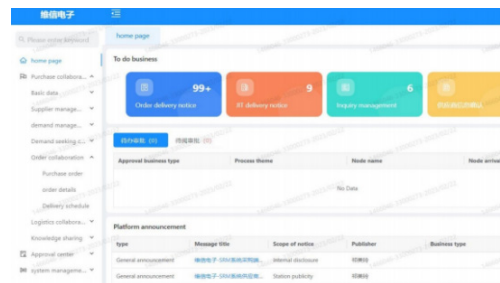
维信电子

Please enter keyword

Home page

Purchase collabora...

Basic data

Supplier manage...

demand manage...

Demand seeking c...

Order collaboration

Purchase order

order details

Delivery schedule

Logistics collabora...

Knowledge sharing

Approval center

system manageme...

Home page

To do business

99+
Order delivery notice

9
RT delivery notice

6
Inquiry management

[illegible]

待办事项 (0)　待阅事项 (0)

| Approval business type | Process theme | Node name | Node arrival |
|---|---|---|---|
| No Data | | | |

Platform announcement

| type | Message title | Scope of notice | Publisher | Business type |
|---|---|---|---|---|
| General announcement | 维信电子-SRM系统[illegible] | Internal disclosure | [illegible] | |
| General announcement | 维信电子-SRM系统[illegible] | Station publicity | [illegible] | |